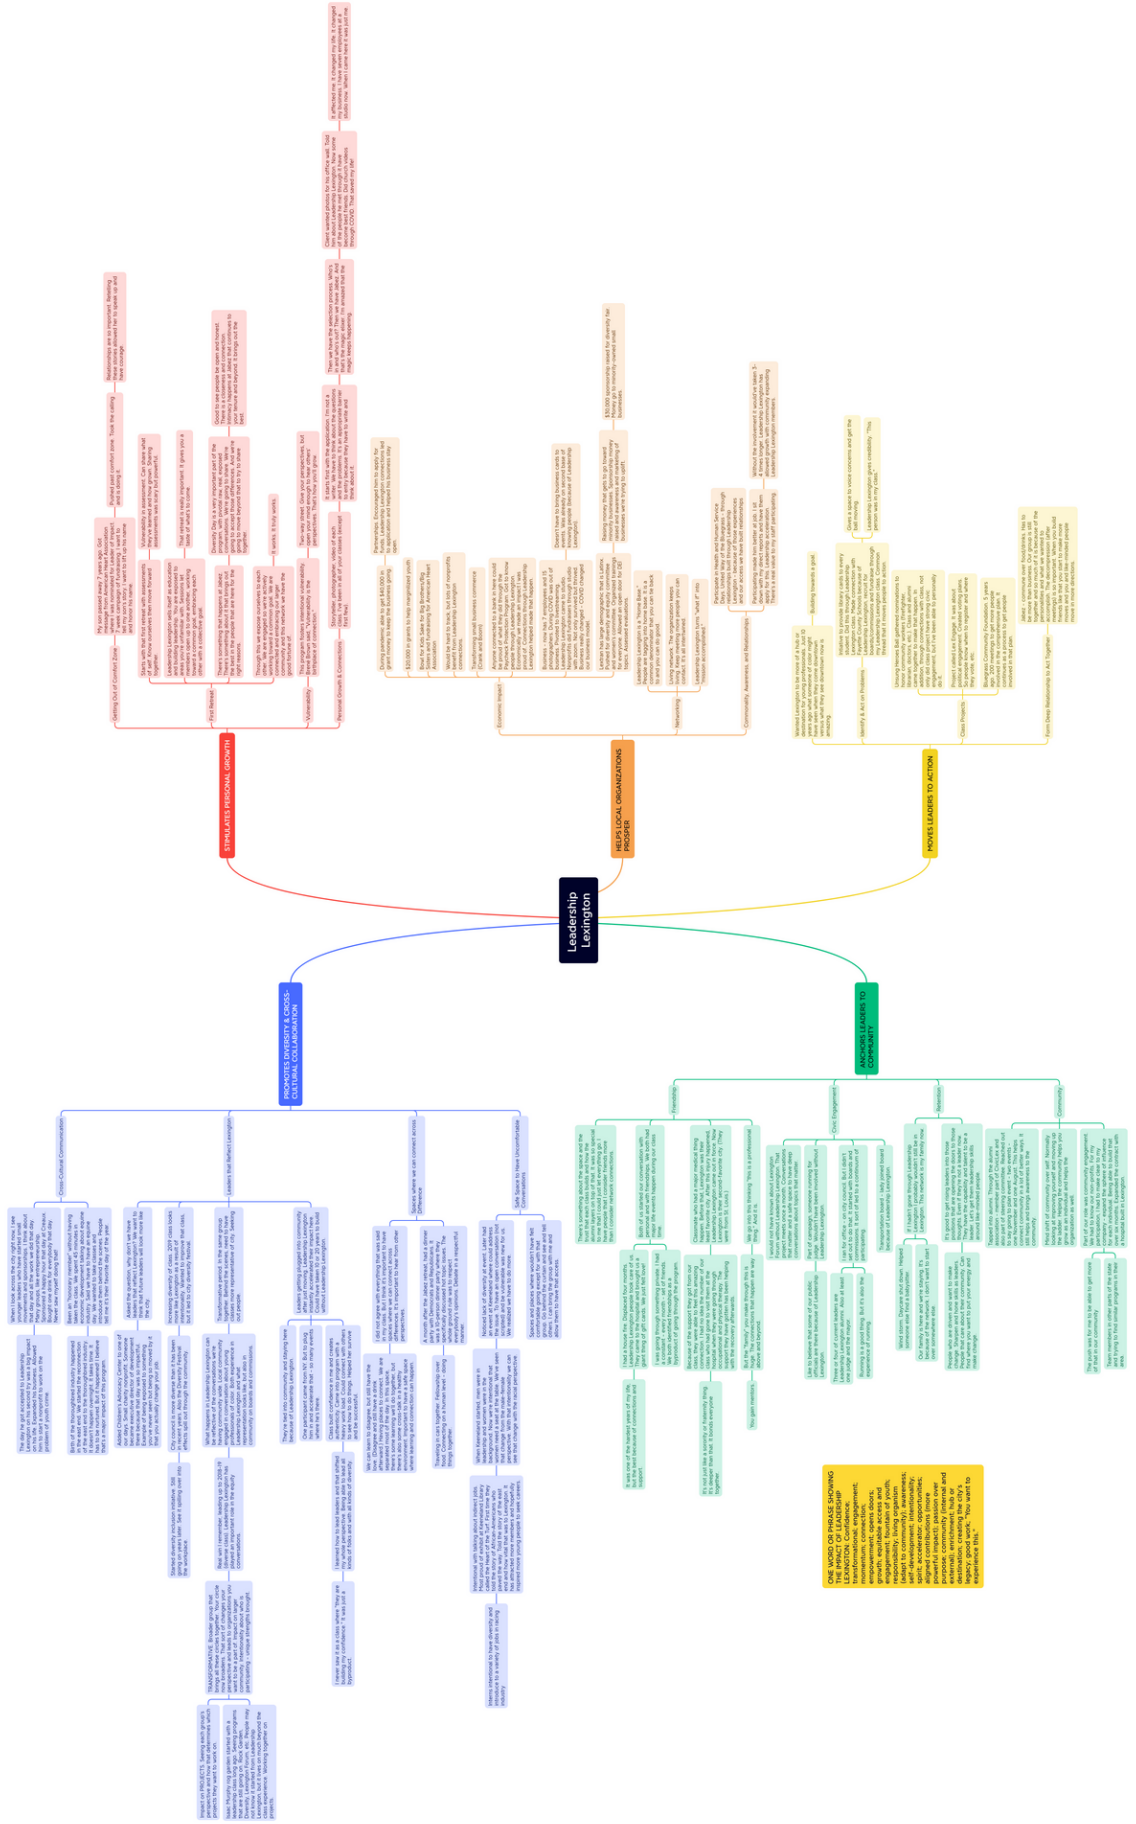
Leadership Lexington

STIMULATES PERSONAL GROWTH

HELPS LOCAL ORGANIZATIONS PROSPER

MOVES LEADERS TO ACTION

PROMOTES DIVERSITY & CROSS-CULTURAL COLLABORATION

ANCHORS LEADERS TO COMMUNITY

Getting Out of Comfort Zone

First Retreat

Vulnerability

Personal Growth & Connections

Economic Impact

Networking

Community, Awareness, and Relationships

Identify & Act on Problems

Class Projects

Form Deep Relationship to Act Together

Cross-Cultural Communication

Leaders that Reflect Lexington

Spaces where we can connect across difference

Safe Space to Have Uncomfortable Conversations

Friendship

Civic Engagement

Reunion

Community

ONE WORD OR PHRASE SHOWING THE IMPACT OF LEADERSHIP LEXINGTON: Confidence; transformational; engagement; momentum; connection; empowerment; opens doors; growth; equitable access and engagement; fountain of youth; responsibility; living organism (adapt to community); awareness; self-development; intentionality; spirit; accelerator; opportunities; aligned contributions (more informed impact); passion over purpose; community (internal and external); enrichment; hub or destination; creating the city's legacy; good work; "You want to experience this."

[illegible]